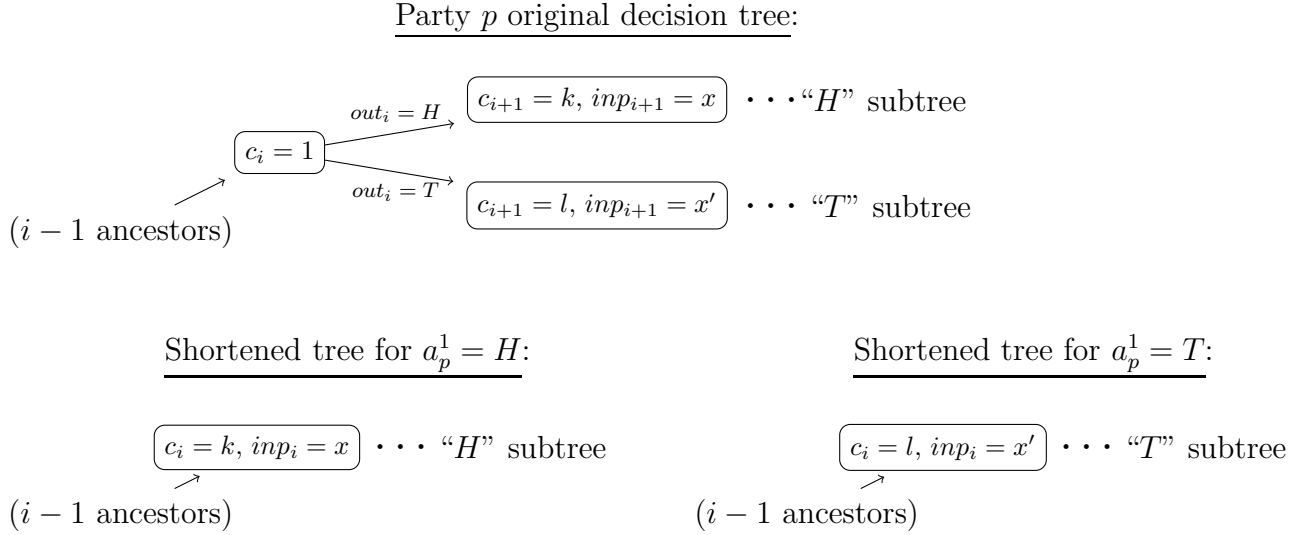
Party $p$ original decision tree:

$out_i = H$

$c_{i+1} = k,\, inp_{i+1} = x$ · · · "$H$" subtree

$c_i = 1$

$out_i = T$

$c_{i+1} = l,\, inp_{i+1} = x'$ · · · "$T$" subtree

($i-1$ ancestors)

Shortened tree for $a_p^1 = H$:

$c_i = k,\, inp_i = x$ · · · "$H$" subtree

($i-1$ ancestors)

Shortened tree for $a_p^1 = T$:

$c_i = l,\, inp_i = x'$ · · · "$T$" subtree

($i-1$ ancestors)